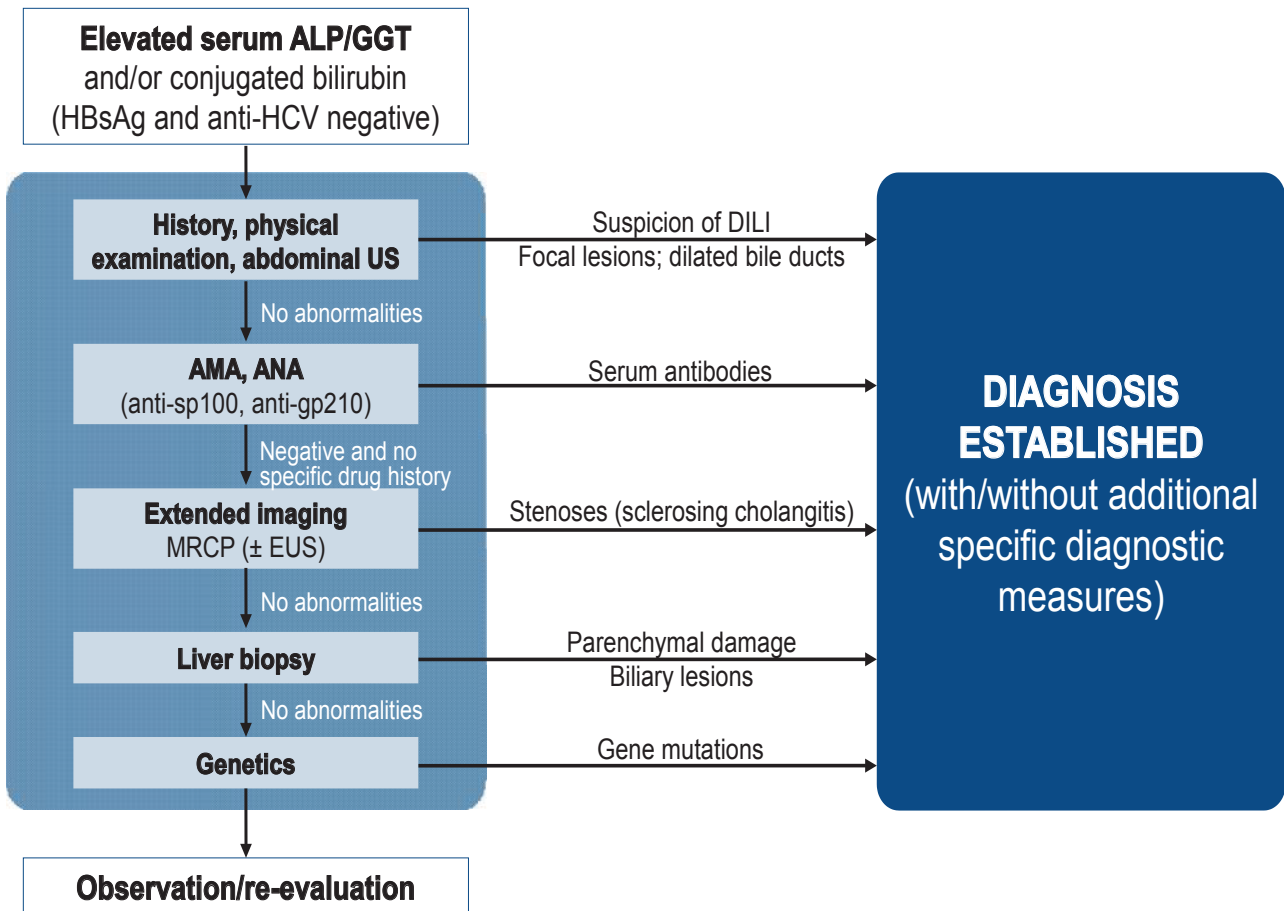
Elevated serum ALP/GGT
and/or conjugated bilirubin
(HBsAg and anti-HCV negative)

History, physical examination, abdominal US

Suspicion of DILI
Focal lesions; dilated bile ducts

No abnormalities

AMA, ANA
(anti-sp100, anti-gp210)

Serum antibodies

Negative and no specific drug history

Extended imaging
MRCP (± EUS)

Stenoses (sclerosing cholangitis)

No abnormalities

Liver biopsy

Parenchymal damage
Biliary lesions

No abnormalities

Genetics

Gene mutations

DIAGNOSIS ESTABLISHED
(with/without additional specific diagnostic measures)

Observation/re-evaluation